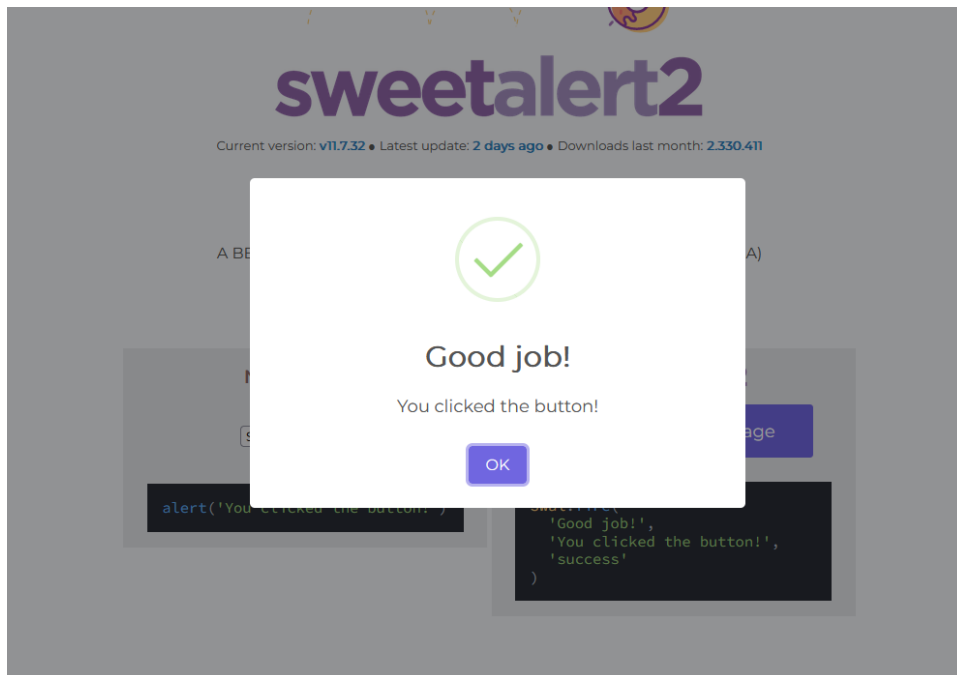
sweetalert2

Current version: v11.7.32 • Latest update: 2 days ago • Downloads last month: 2.330.411

A BE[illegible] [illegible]A)

N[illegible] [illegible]2

S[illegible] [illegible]age

alert('You clicked the button!')

Swal.fire(
  'Good job!',
  'You clicked the button!',
  'success'
)

Good job!

You clicked the button!

OK